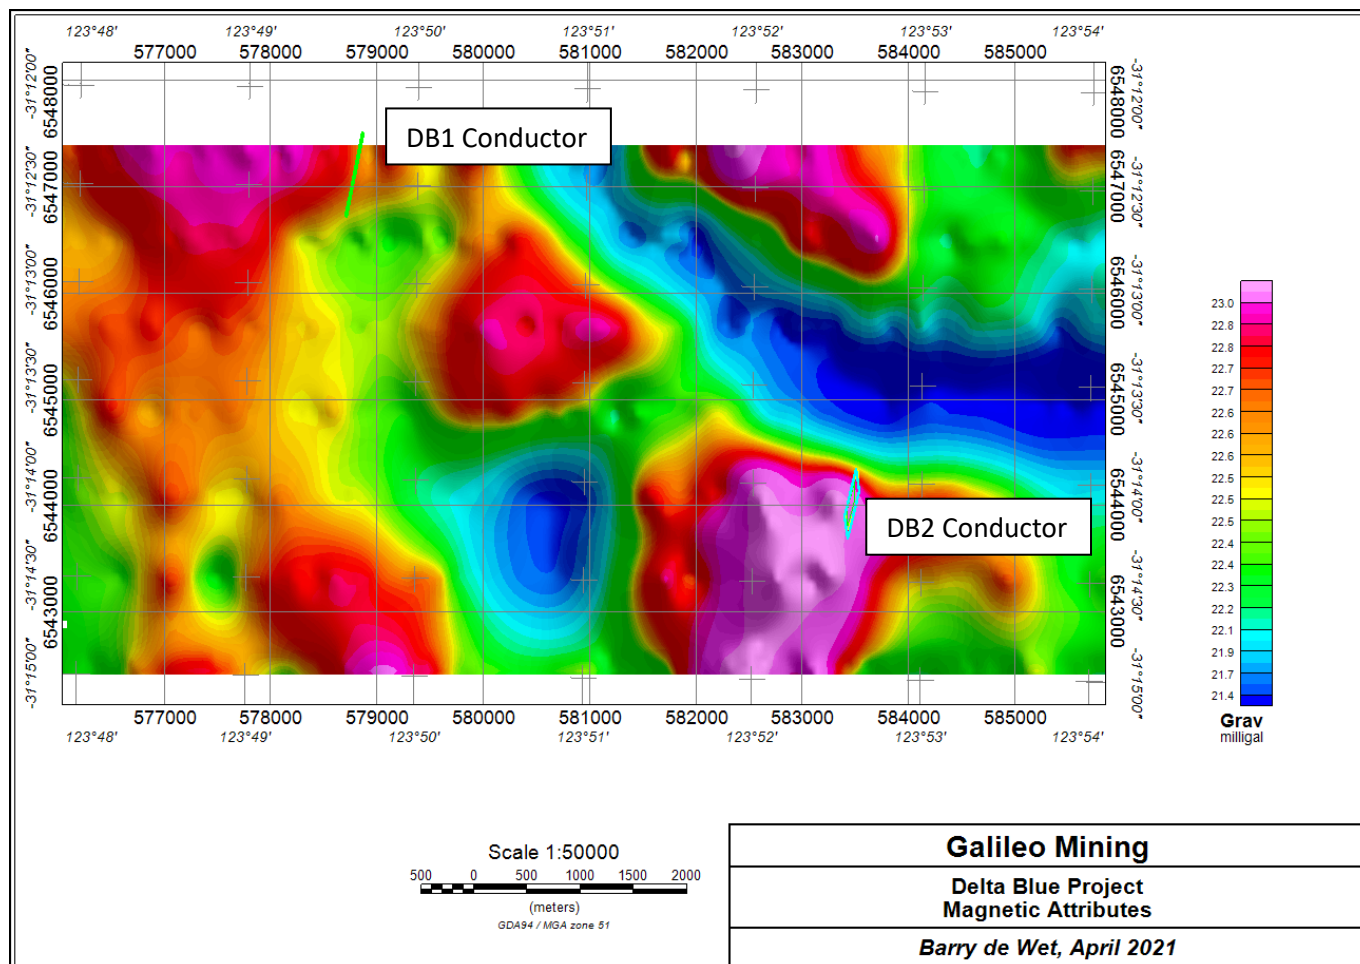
123°48' 123°49' 123°50' 123°51' 123°52' 123°53' 123°54'

577000 578000 579000 580000 581000 582000 583000 584000 585000

-31°12'00" 6548000
-31°12'30" 6547000
-31°13'00" 6546000
-31°13'30" 6545000
-31°14'00" 6544000
-31°14'30" 6543000
-31°15'00"

6548000 -31°12'00"
6547000 -31°12'30"
6546000 -31°13'00"
6545000 -31°13'30"
6544000 -31°14'00"
6543000 -31°14'30"
-31°15'00"

DB1 Conductor

DB2 Conductor

577000 578000 579000 580000 581000 582000 583000 584000 585000

123°48' 123°49' 123°50' 123°51' 123°52' 123°53' 123°54'

23.0
22.8
22.8
22.7
22.7
22.6
22.6
22.6
22.5
22.5
22.5
22.4
22.4
22.3
22.2
22.1
21.9
21.7
21.4
Grav
milligal

Scale 1:50000
500 0 500 1000 1500 2000
(meters)
GDA94 / MGA zone 51

Galileo Mining
Delta Blue Project
Magnetic Attributes
Barry de Wet, April 2021